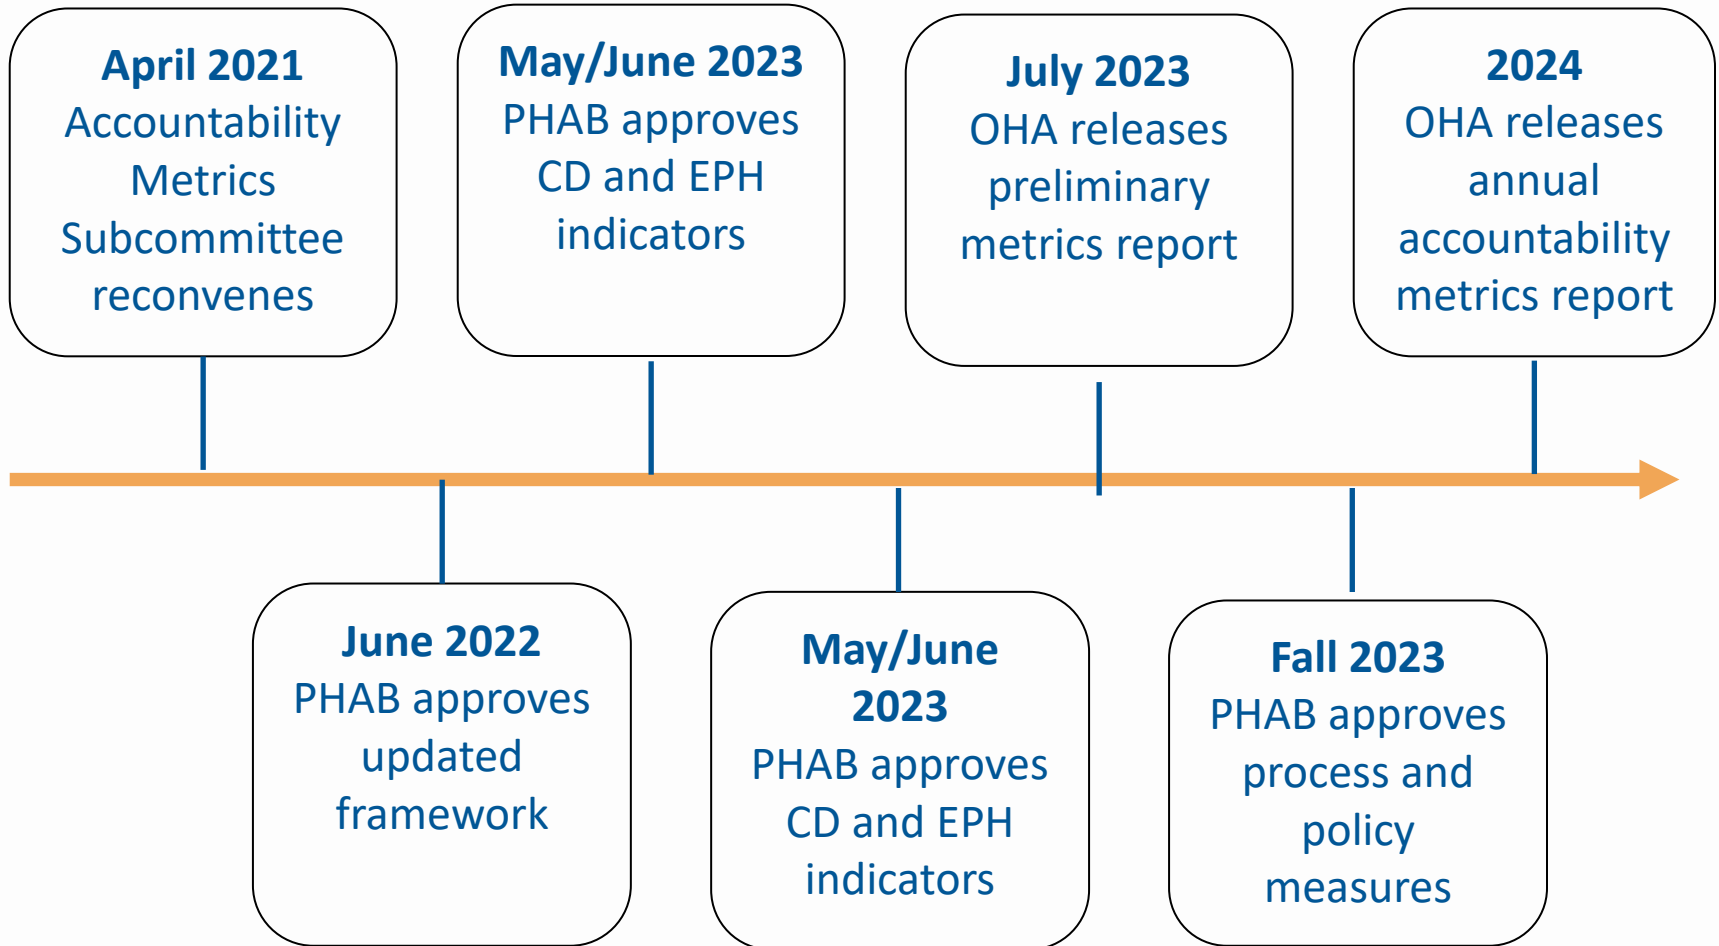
**April 2021**
Accountability Metrics Subcommittee reconvenes

**June 2022**
PHAB approves updated framework

**May/June 2023**
PHAB approves CD and EPH indicators

**May/June 2023**
PHAB approves CD and EPH indicators

**July 2023**
OHA releases preliminary metrics report

**Fall 2023**
PHAB approves process and policy measures

**2024**
OHA releases annual accountability metrics report